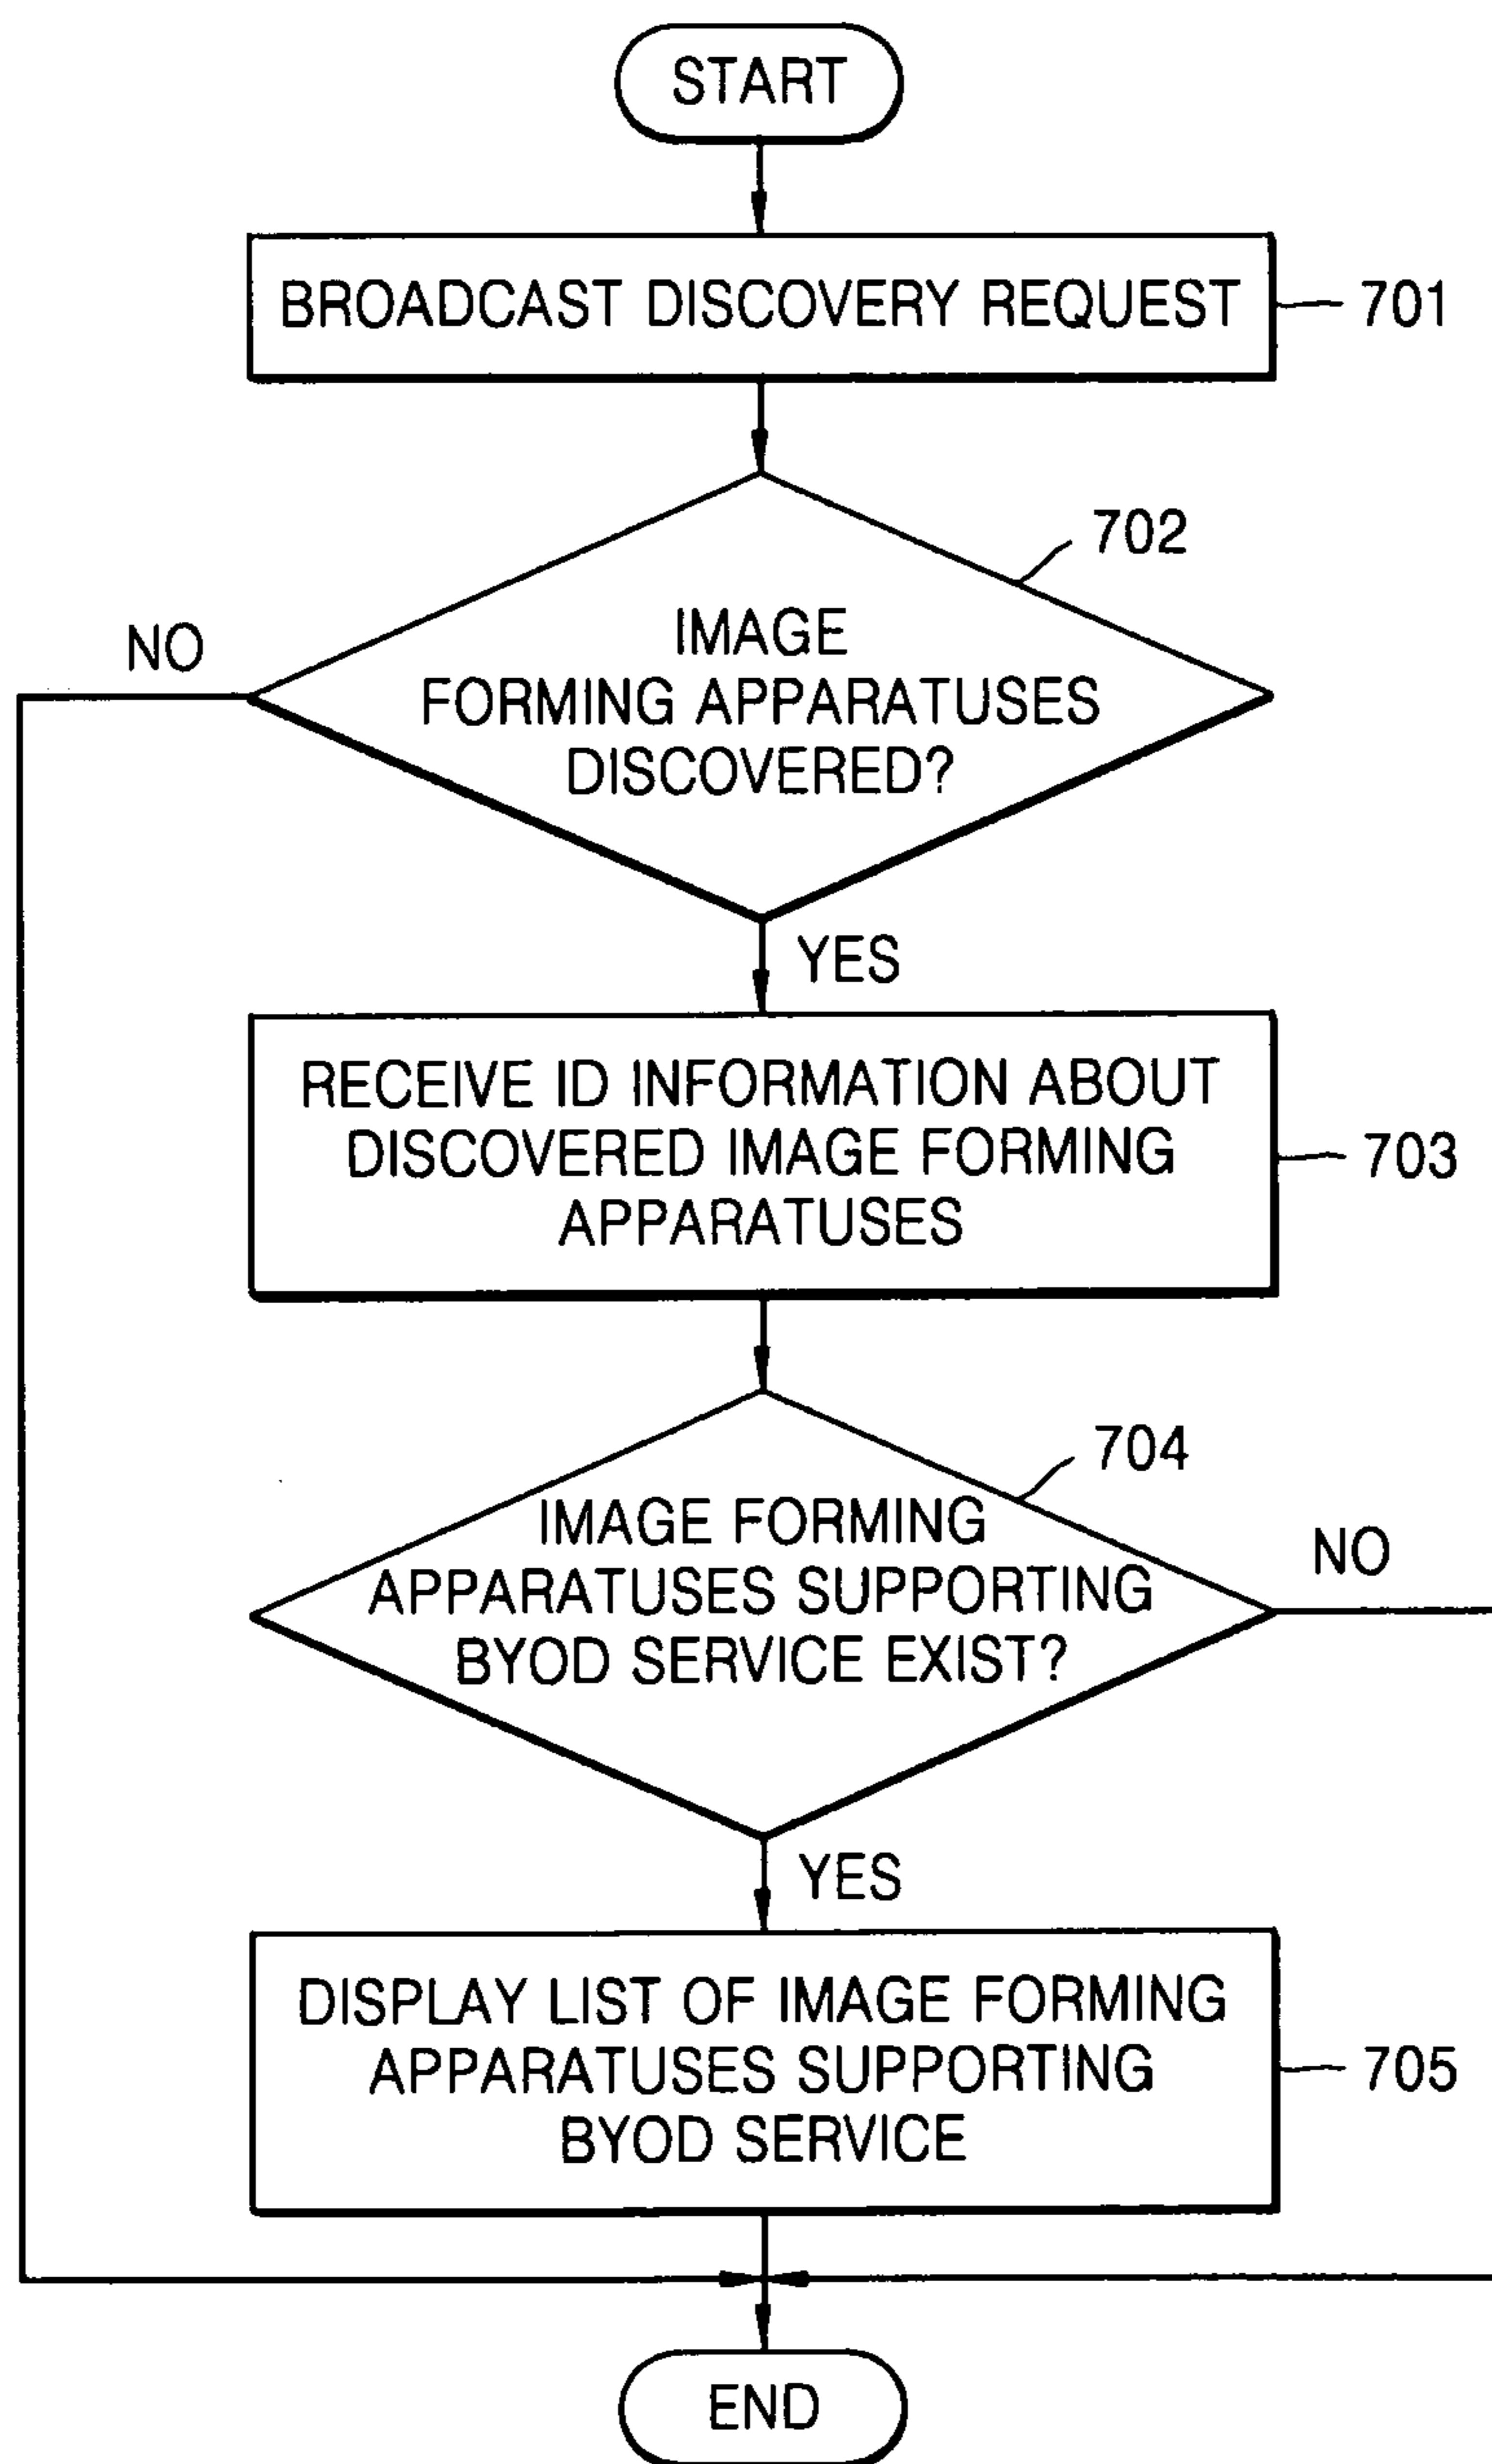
START

BROADCAST DISCOVERY REQUEST

701

702

IMAGE FORMING APPARATUSES DISCOVERED?

NO

YES

RECEIVE ID INFORMATION ABOUT DISCOVERED IMAGE FORMING APPARATUSES

703

704

IMAGE FORMING APPARATUSES SUPPORTING BYOD SERVICE EXIST?

NO

YES

DISPLAY LIST OF IMAGE FORMING APPARATUSES SUPPORTING BYOD SERVICE

705

END